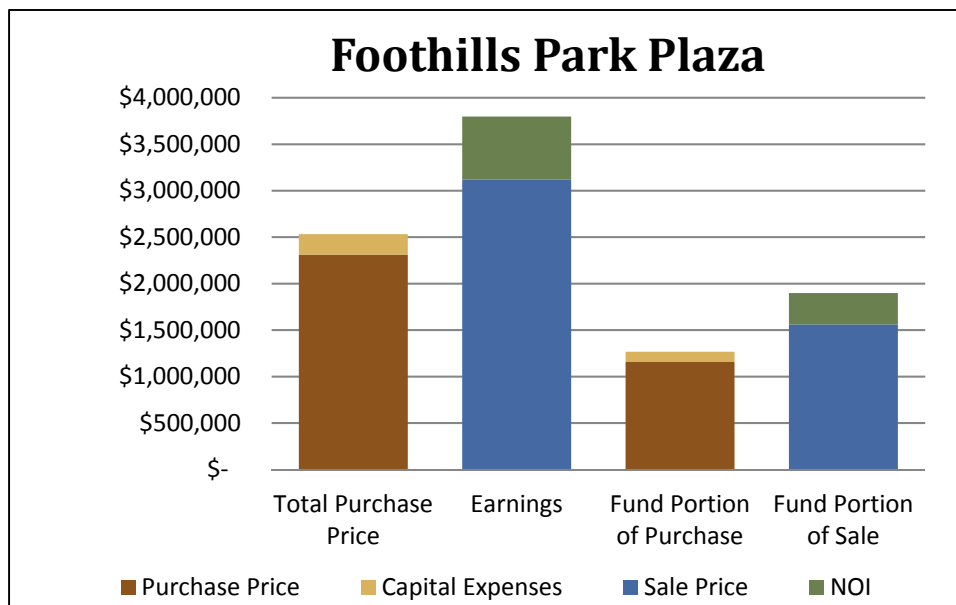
Foothills Park Plaza

$4,000,000
$3,500,000
$3,000,000
$2,500,000
$2,000,000
$1,500,000
$1,000,000
$500,000
$-

Total Purchase Price
Earnings
Fund Portion of Purchase
Fund Portion of Sale

Purchase Price
Capital Expenses
Sale Price
NOI